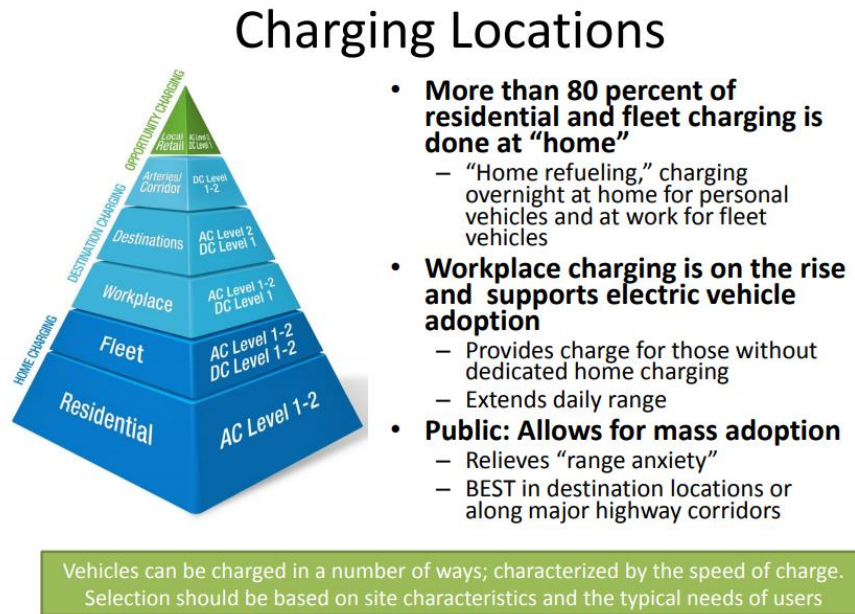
Charging Locations

OPPORTUNITY CHARGING
DESTINATION CHARGING
HOME CHARGING

Local Retail | AC Level 1 DC Level 1
Arteries/ Corridor | DC Level 1-2
Destinations | AC Level 2 DC Level 1
Workplace | AC Level 1-2 DC Level 1
Fleet | AC Level 1-2 DC Level 1-2
Residential | AC Level 1-2

- More than 80 percent of residential and fleet charging is done at "home"
  - "Home refueling," charging overnight at home for personal vehicles and at work for fleet vehicles
- Workplace charging is on the rise and supports electric vehicle adoption
  - Provides charge for those without dedicated home charging
  - Extends daily range
- Public: Allows for mass adoption
  - Relieves "range anxiety"
  - BEST in destination locations or along major highway corridors

Vehicles can be charged in a number of ways; characterized by the speed of charge. Selection should be based on site characteristics and the typical needs of users